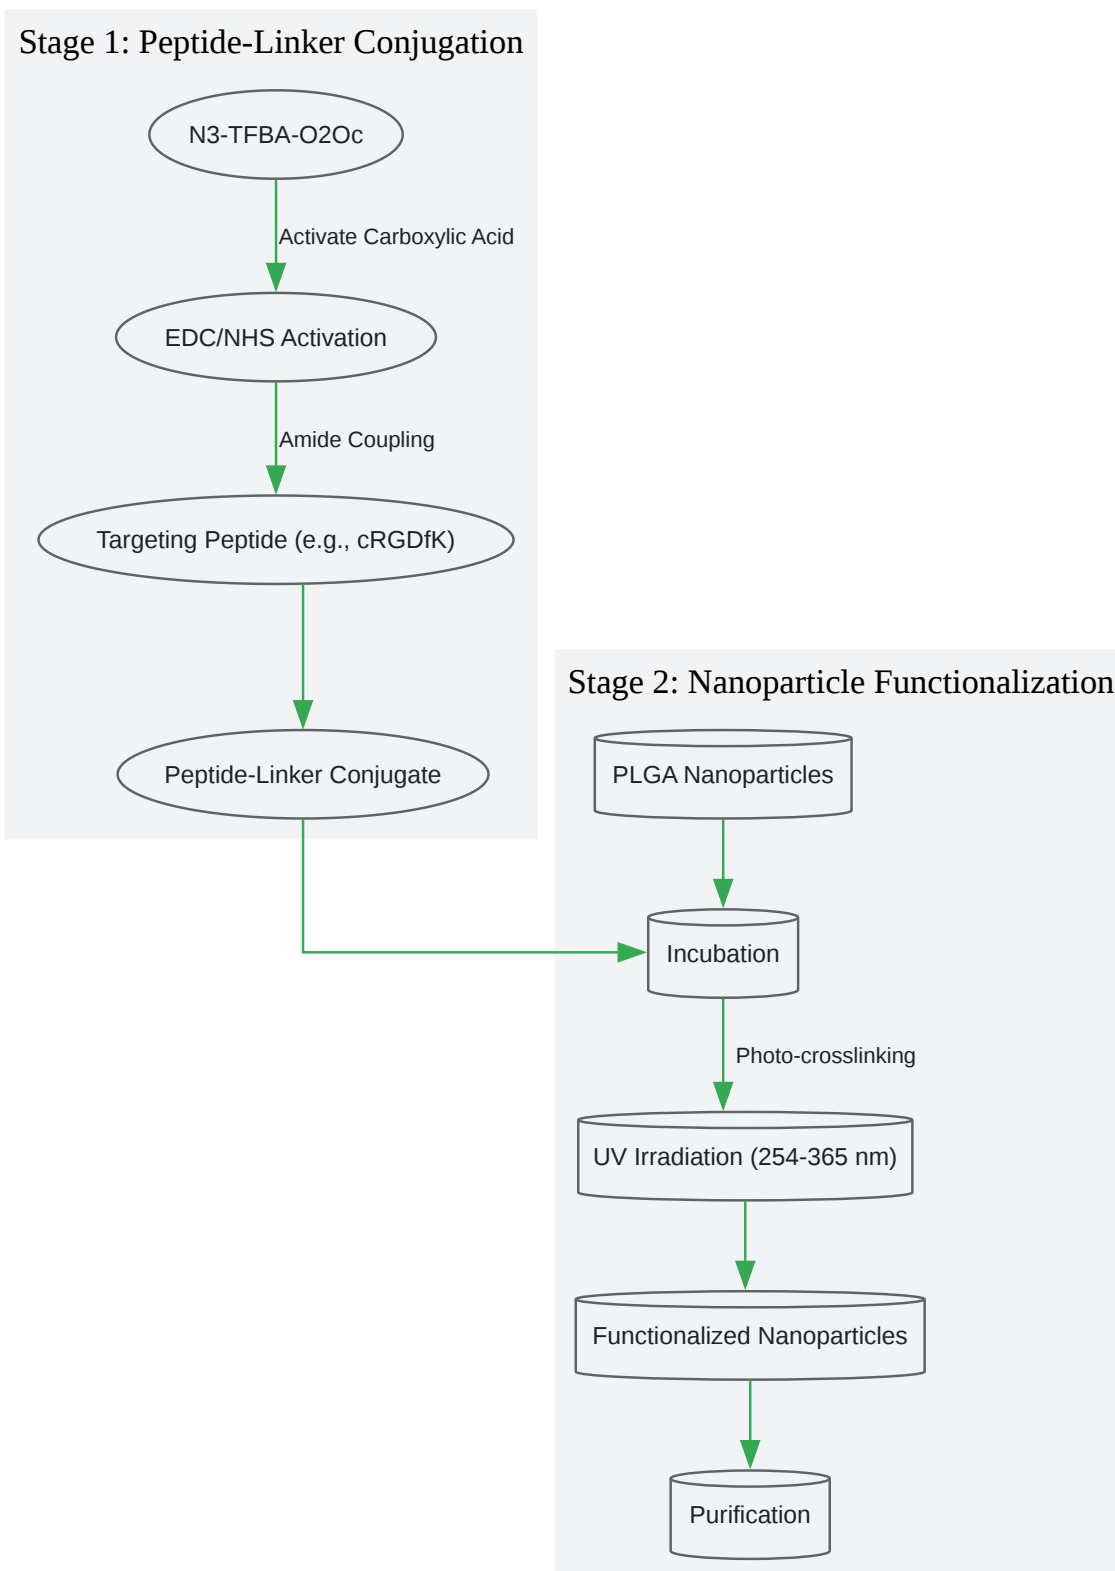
Stage 1: Peptide-Linker Conjugation

N3-TFBA-O2Oc

Activate Carboxylic Acid

EDC/NHS Activation

Amide Coupling

Targeting Peptide (e.g., cRGDfK)

Peptide-Linker Conjugate

Stage 2: Nanoparticle Functionalization

PLGA Nanoparticles

Incubation

Photo-crosslinking

UV Irradiation (254-365 nm)

Functionalized Nanoparticles

Purification